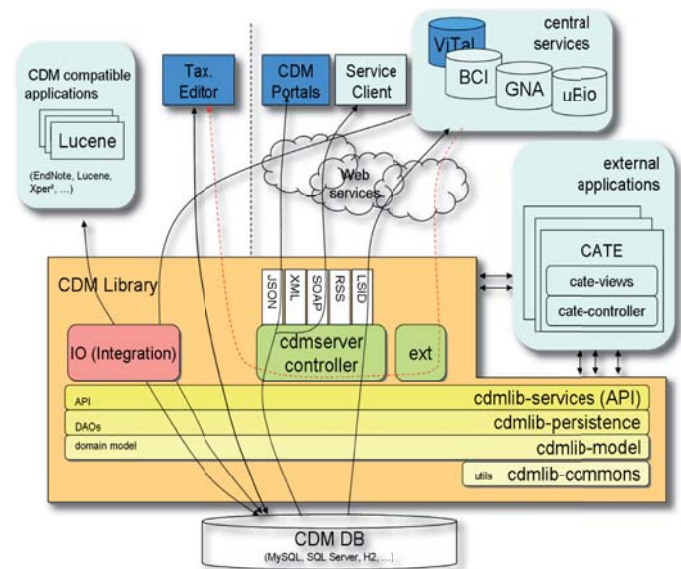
CDM compatible applications

Lucene

(EndNote, Lucene, Xper², ...)

Tax. Editor

CDM Portals

Service Client

ViTal

BCI

GNA

uBio

central services

Web services

external applications

CATE

cate-views

cate-controller

CDM Library

JSON

XML

SOAP

RSS

LSID

IO (Integration)

cdmserver controller

ext

API

cdmlib-services (API)

DAOs

cdmlib-persistence

domain model

cdmlib-model

utils

cdmlib-commons

CDM DB

(MySQL, SQL Server, H2, ...)